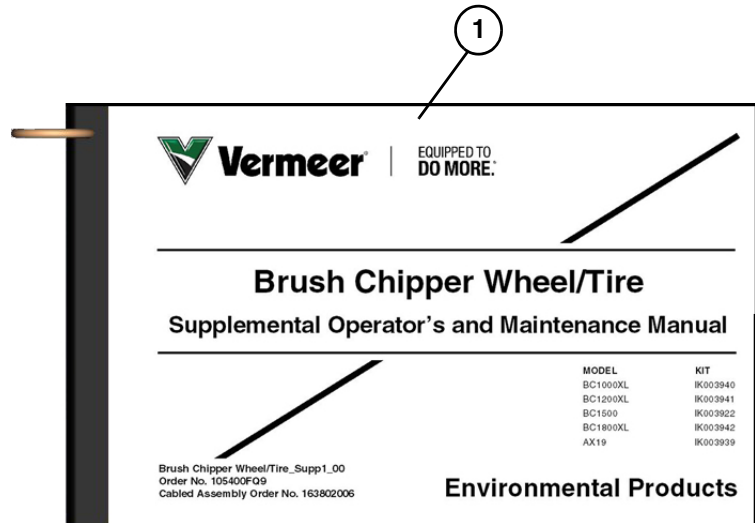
1

Vermeer® | EQUIPPED TO DO MORE.®

Brush Chipper Wheel/Tire

Supplemental Operator's and Maintenance Manual

| MODEL | KIT |
|---|---|
| BC1000XL | IK003940 |
| BC1200XL | IK003941 |
| BC1500 | IK003922 |
| BC1800XL | IK003942 |
| AX19 | IK003939 |

Brush Chipper Wheel/Tire_Supp1_00
Order No. 105400FQ9
Cabled Assembly Order No. 163802006

Environmental Products